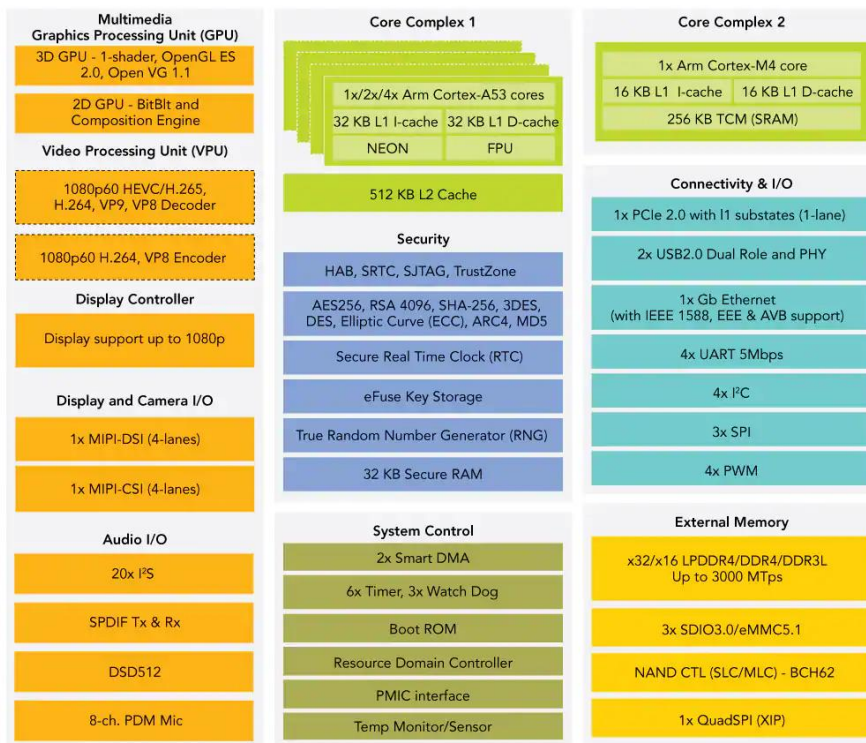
Multimedia
Graphics Processing Unit (GPU)

3D GPU - 1-shader, OpenGL ES 2.0, Open VG 1.1

2D GPU - BitBlt and Composition Engine

Video Processing Unit (VPU)

1080p60 HEVC/H.265, H.264, VP9, VP8 Decoder

1080p60 H.264, VP8 Encoder

Display Controller

Display support up to 1080p

Display and Camera I/O

1x MIPI-DSI (4-lanes)

1x MIPI-CSI (4-lanes)

Audio I/O

20x I$^2$S

SPDIF Tx & Rx

DSD512

8-ch. PDM Mic

Core Complex 1

1x/2x/4x Arm Cortex-A53 cores

32 KB L1 I-cache

32 KB L1 D-cache

NEON

FPU

512 KB L2 Cache

Security

HAB, SRTC, SJTAG, TrustZone

AES256, RSA 4096, SHA-256, 3DES, DES, Elliptic Curve (ECC), ARC4, MD5

Secure Real Time Clock (RTC)

eFuse Key Storage

True Random Number Generator (RNG)

32 KB Secure RAM

System Control

2x Smart DMA

6x Timer, 3x Watch Dog

Boot ROM

Resource Domain Controller

PMIC interface

Temp Monitor/Sensor

Core Complex 2

1x Arm Cortex-M4 core

16 KB L1 I-cache

16 KB L1 D-cache

256 KB TCM (SRAM)

Connectivity & I/O

1x PCIe 2.0 with l1 substates (1-lane)

2x USB2.0 Dual Role and PHY

1x Gb Ethernet
(with IEEE 1588, EEE & AVB support)

4x UART 5Mbps

4x I$^2$C

3x SPI

4x PWM

External Memory

x32/x16 LPDDR4/DDR4/DDR3L Up to 3000 MTps

3x SDIO3.0/eMMC5.1

NAND CTL (SLC/MLC) - BCH62

1x QuadSPI (XIP)